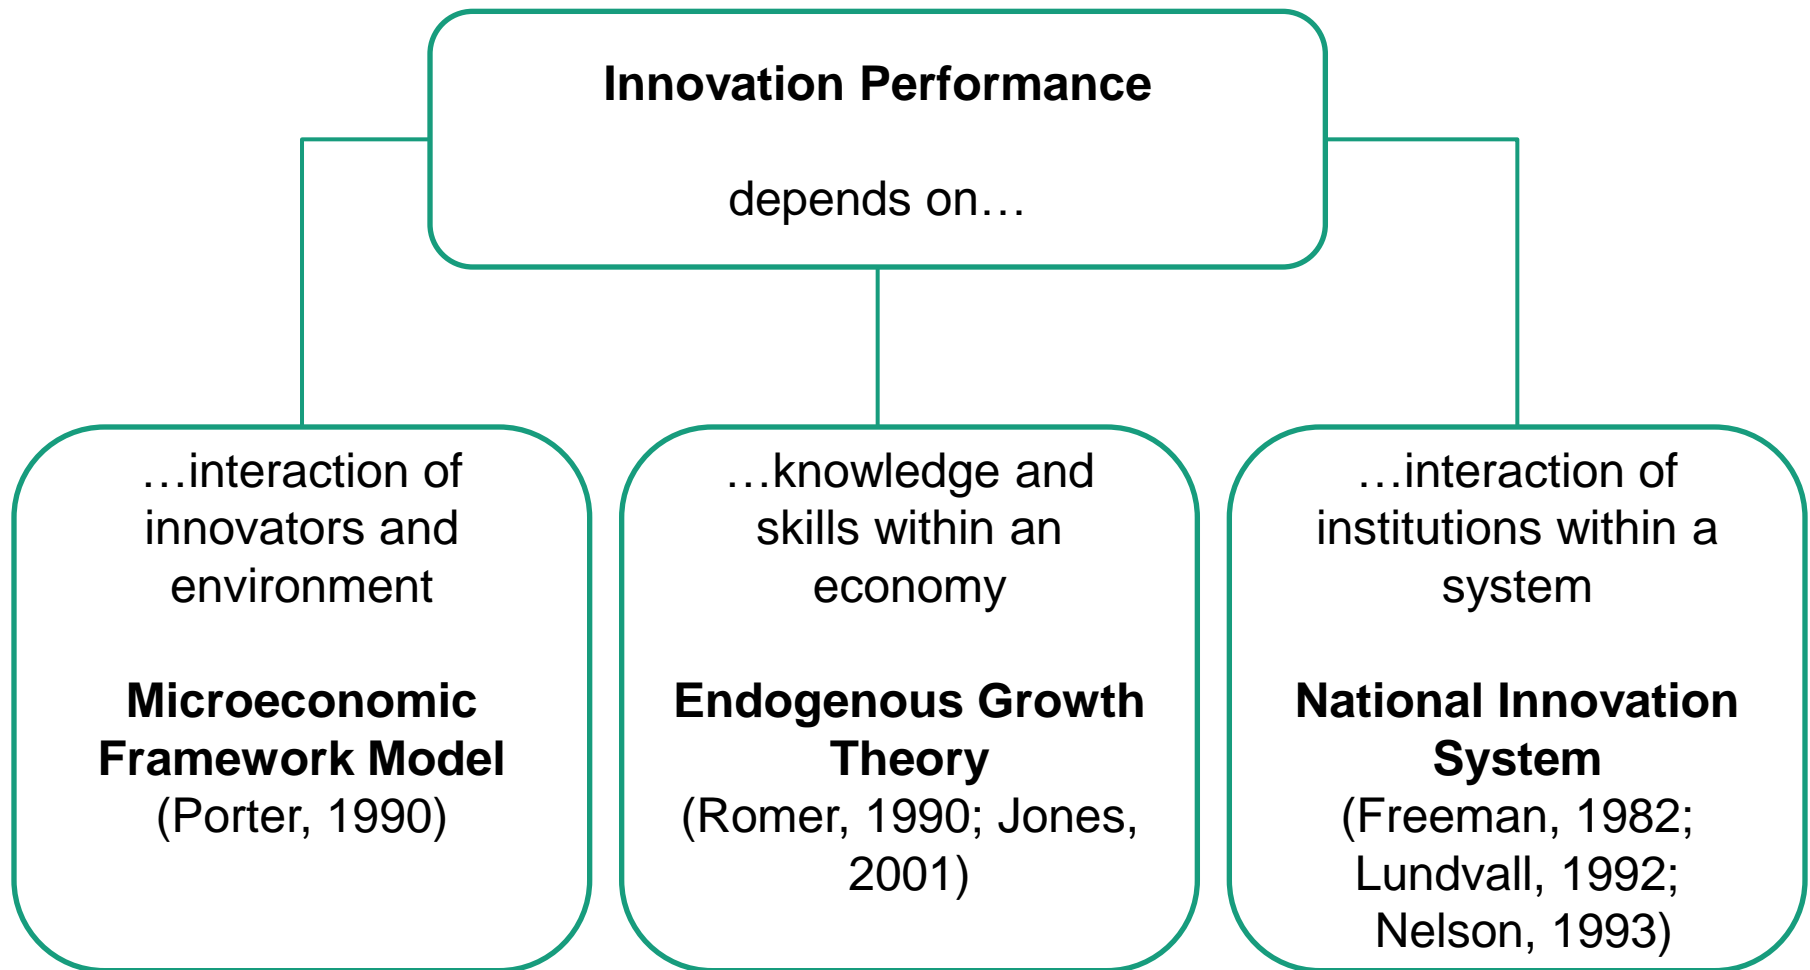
Innovation Performance

depends on…

…interaction of innovators and environment

Microeconomic Framework Model (Porter, 1990)

…knowledge and skills within an economy

Endogenous Growth Theory (Romer, 1990; Jones, 2001)

…interaction of institutions within a system

National Innovation System (Freeman, 1982; Lundvall, 1992; Nelson, 1993)